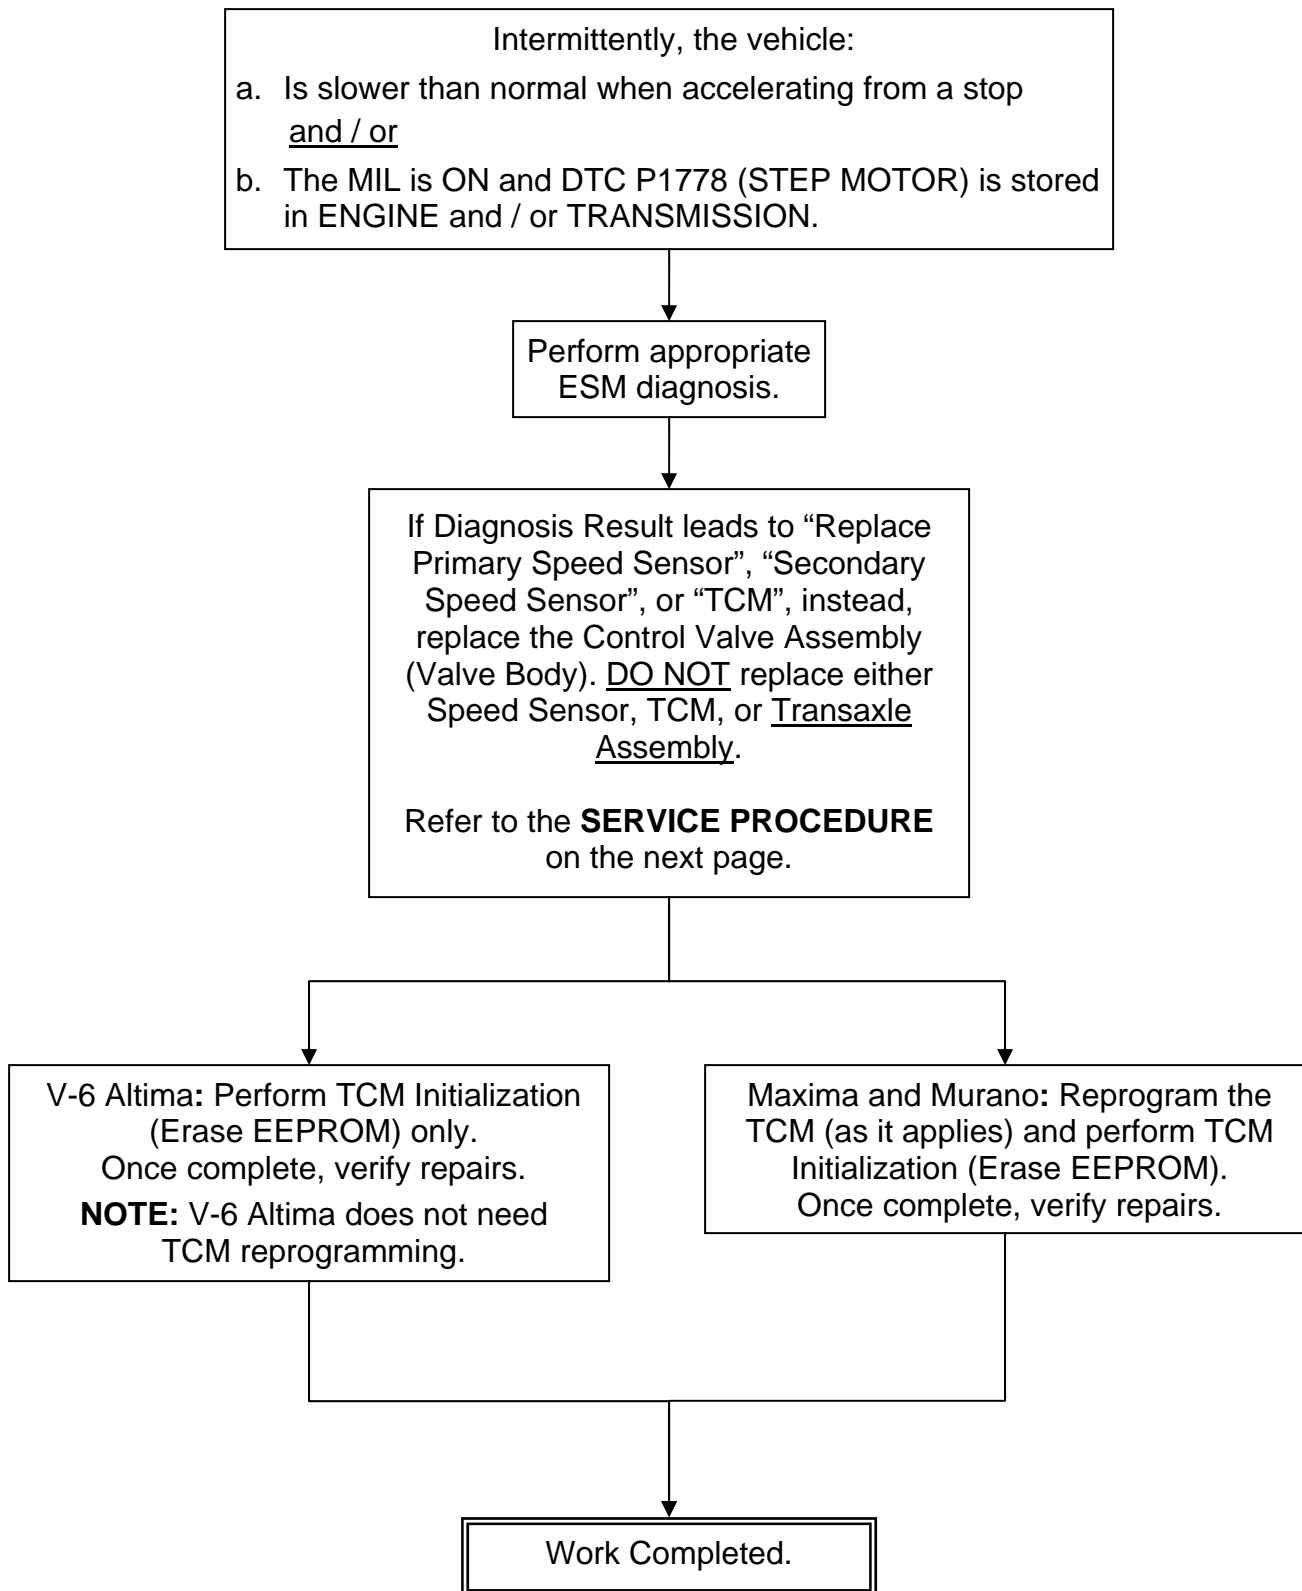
Intermittently, the vehicle:

a. Is slower than normal when accelerating from a stop and / or

b. The MIL is ON and DTC P1778 (STEP MOTOR) is stored in ENGINE and / or TRANSMISSION.

Perform appropriate ESM diagnosis.

If Diagnosis Result leads to “Replace Primary Speed Sensor”, “Secondary Speed Sensor”, or “TCM”, instead, replace the Control Valve Assembly (Valve Body). DO NOT replace either Speed Sensor, TCM, or Transaxle Assembly.

Refer to the **SERVICE PROCEDURE** on the next page.

V-6 Altima**:** Perform TCM Initialization (Erase EEPROM) only.
Once complete, verify repairs.
**NOTE:** V-6 Altima does not need TCM reprogramming.

Maxima and Murano**:** Reprogram the TCM (as it applies) and perform TCM Initialization (Erase EEPROM).
Once complete, verify repairs.

Work Completed.